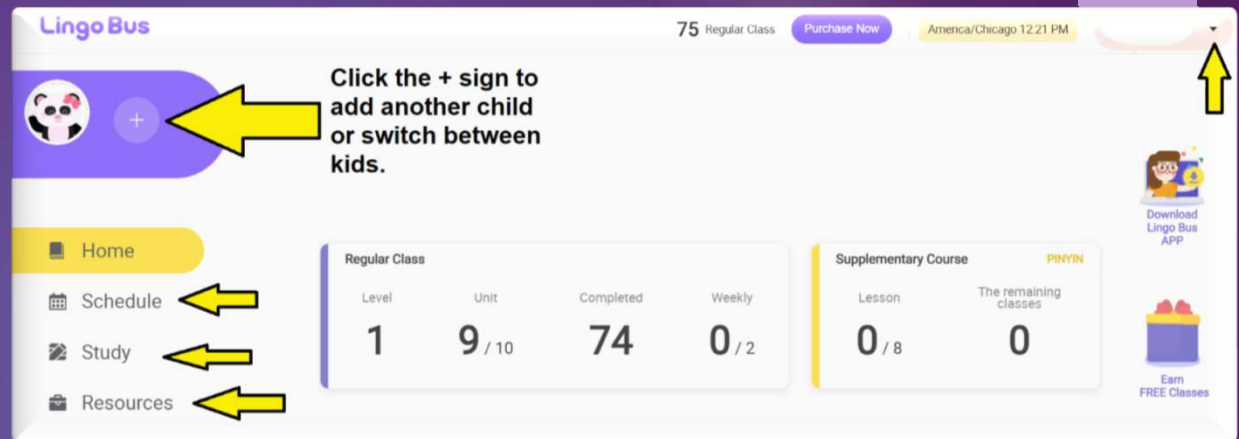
Lingo Bus

75 Regular Class Purchase Now America/Chicago 12:21 PM

+

Click the + sign to add another child or switch between kids.

Download Lingo Bus APP

Home

Schedule

Study

Resources

Regular Class

| Level | Unit | Completed | Weekly |
|---|---|---|---|
| 1 | 9 / 10 | 74 | 0 / 2 |

Supplementary Course PINYIN

| Lesson | The remaining classes |
|---|---|
| 0 / 8 | 0 |

Earn FREE Classes